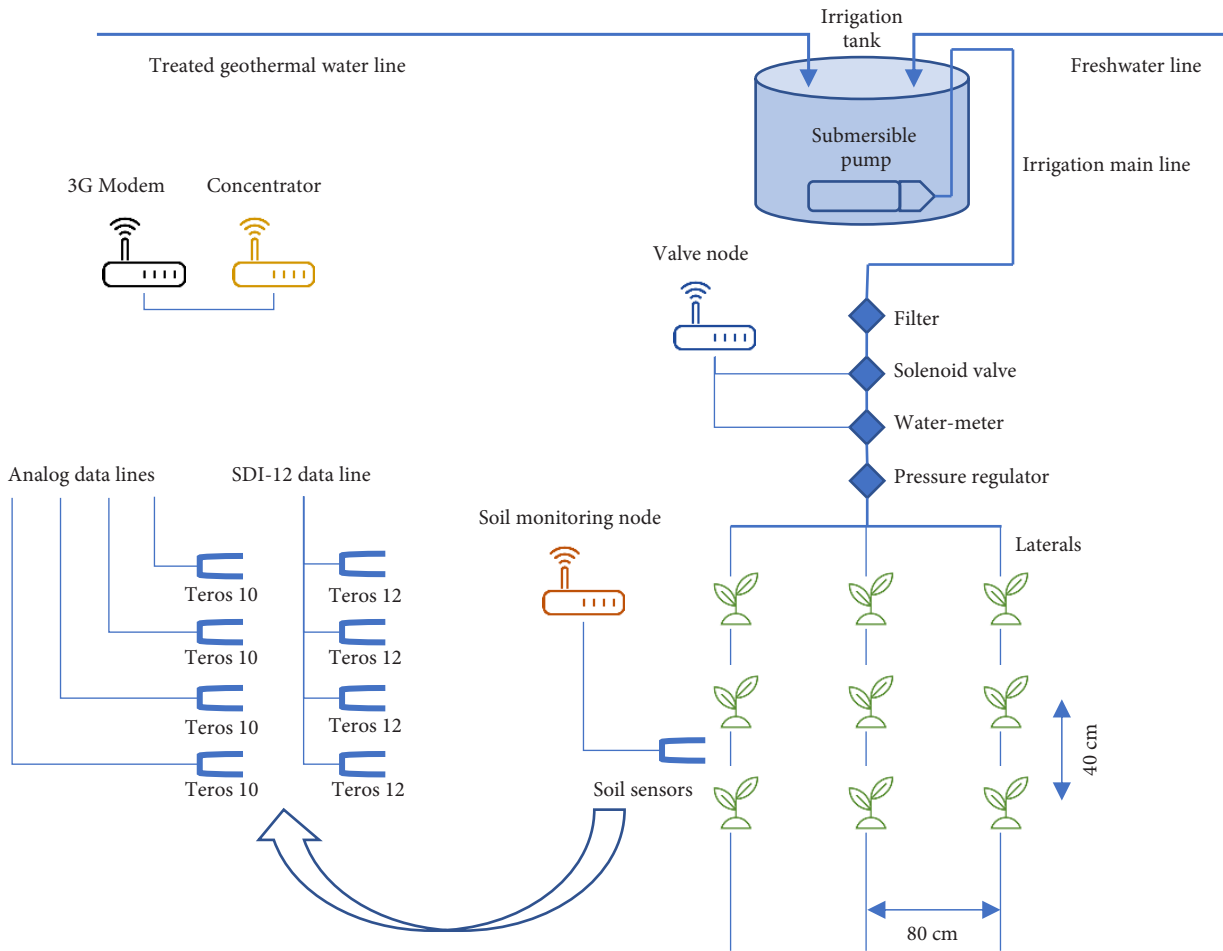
Irrigation tank

Treated geothermal water line

Freshwater line

Submersible pump

Irrigation main line

3G Modem

Concentrator

Valve node

Filter

Solenoid valve

Water-meter

Analog data lines

SDI-12 data line

Pressure regulator

Soil monitoring node

Laterals

Teros 10

Teros 12

Teros 10

Teros 12

Teros 10

Teros 12

40 cm

Teros 10

Teros 12

Soil sensors

80 cm